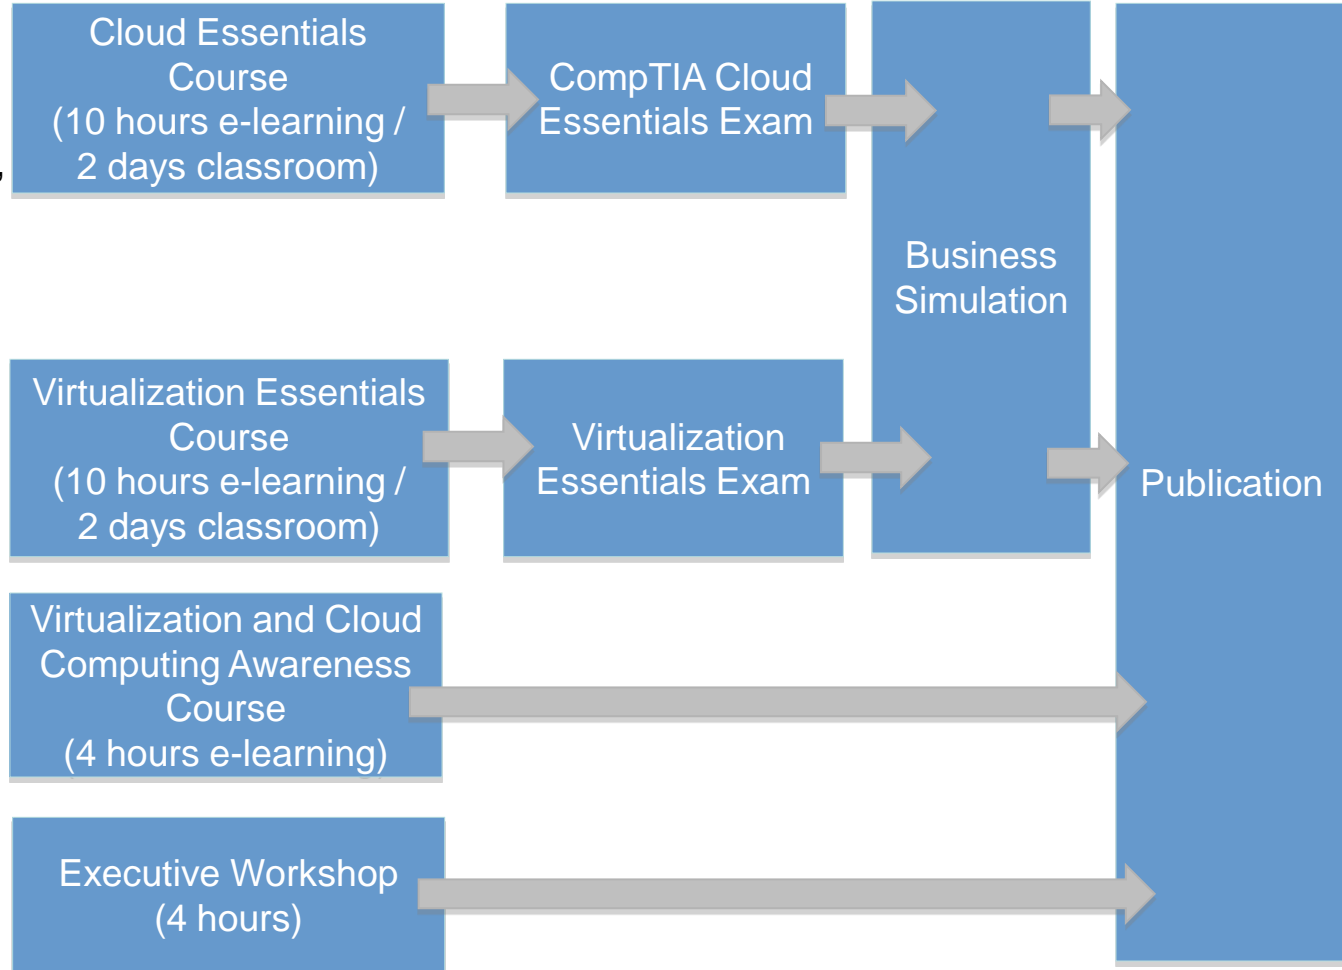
Cloud Essentials Course
(10 hours e-learning / 2 days classroom)

CompTIA Cloud Essentials Exam

Business Simulation

Publication

Virtualization Essentials Course
(10 hours e-learning / 2 days classroom)

Virtualization Essentials Exam

Virtualization and Cloud Computing Awareness Course
(4 hours e-learning)

Executive Workshop
(4 hours)